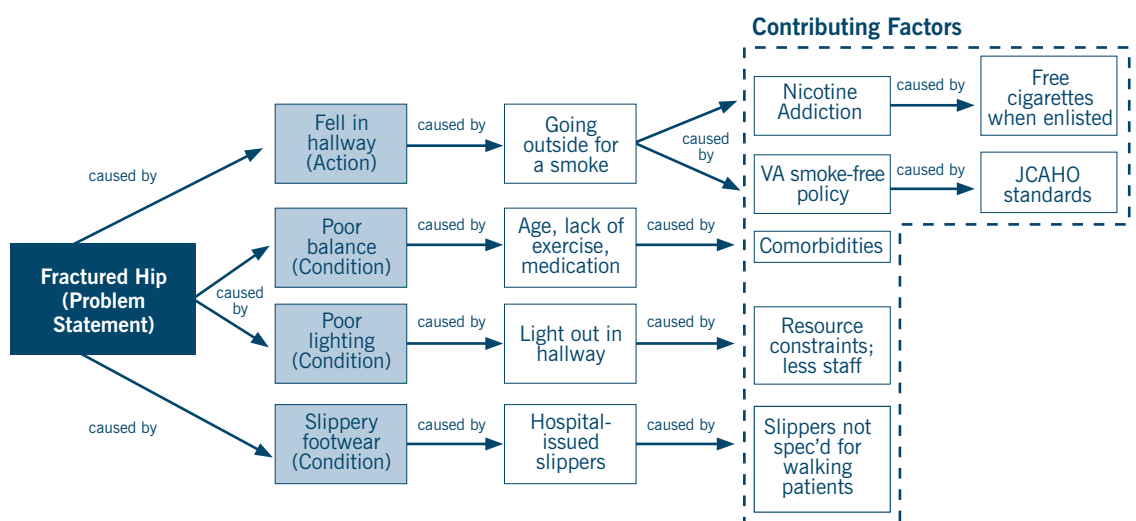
Contributing Factors

Fractured Hip (Problem Statement)

caused by

Fell in hallway (Action)

caused by

Going outside for a smoke

caused by

Nicotine Addiction

caused by

Free cigarettes when enlisted

VA smoke-free policy

caused by

JCAHO standards

caused by

Poor balance (Condition)

caused by

Age, lack of exercise, medication

caused by

Comorbidities

Poor lighting (Condition)

caused by

Light out in hallway

caused by

Resource constraints; less staff

caused by

Slippery footwear (Condition)

caused by

Hospital-issued slippers

caused by

Slippers not spec'd for walking patients